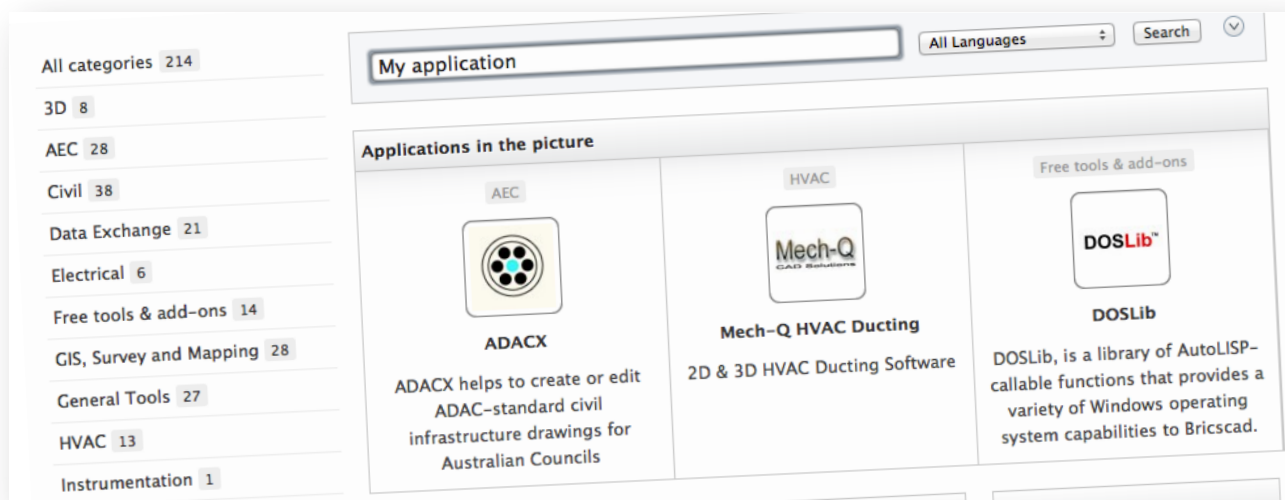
All categories 214
3D 8
AEC 28
Civil 38
Data Exchange 21
Electrical 6
Free tools & add-ons 14
GIS, Survey and Mapping 28
General Tools 27
HVAC 13
Instrumentation 1

My application
All Languages
Search

Applications in the picture

AEC
ADACX
ADACX helps to create or edit ADAC-standard civil infrastructure drawings for Australian Councils

HVAC
Mech-Q
CAD Solutions
Mech-Q HVAC Ducting
2D & 3D HVAC Ducting Software

Free tools & add-ons
DOSLib™
DOSLib
DOSLib, is a library of AutoLISP-callable functions that provides a variety of Windows operating system capabilities to Bricscad.